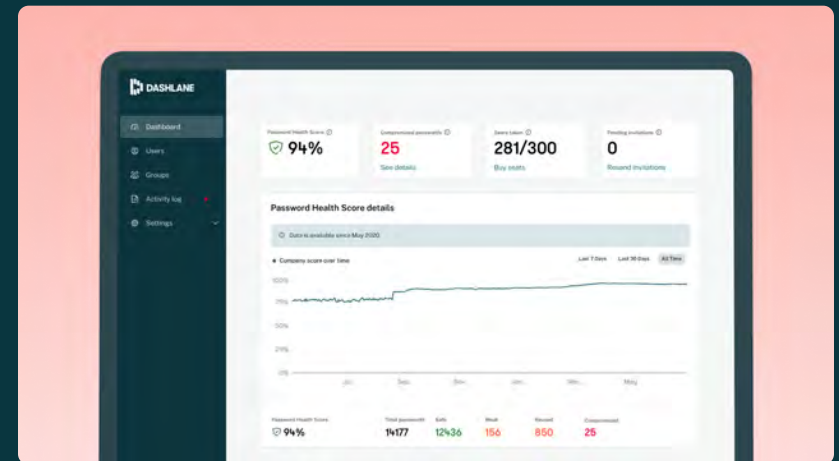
DASHLANE

Dashboard

Users

Groups

Activity log

Settings

Password Health Score

94%

Compromised passwords

25

See details

Seats taken

281/300

Buy seats

Pending invitations

0

Resend invitations

Password Health Score details

Data is available since May 2020

Company score over time

Last 7 Days

Last 30 Days

All Time

100%

75%

50%

25%

0%

Jul

Sep

Nov

Jan

Mar

May

Password Health Score

94%

Total passwords

14177

Safe

12436

Weak

156

Reused

850

Compromised

25